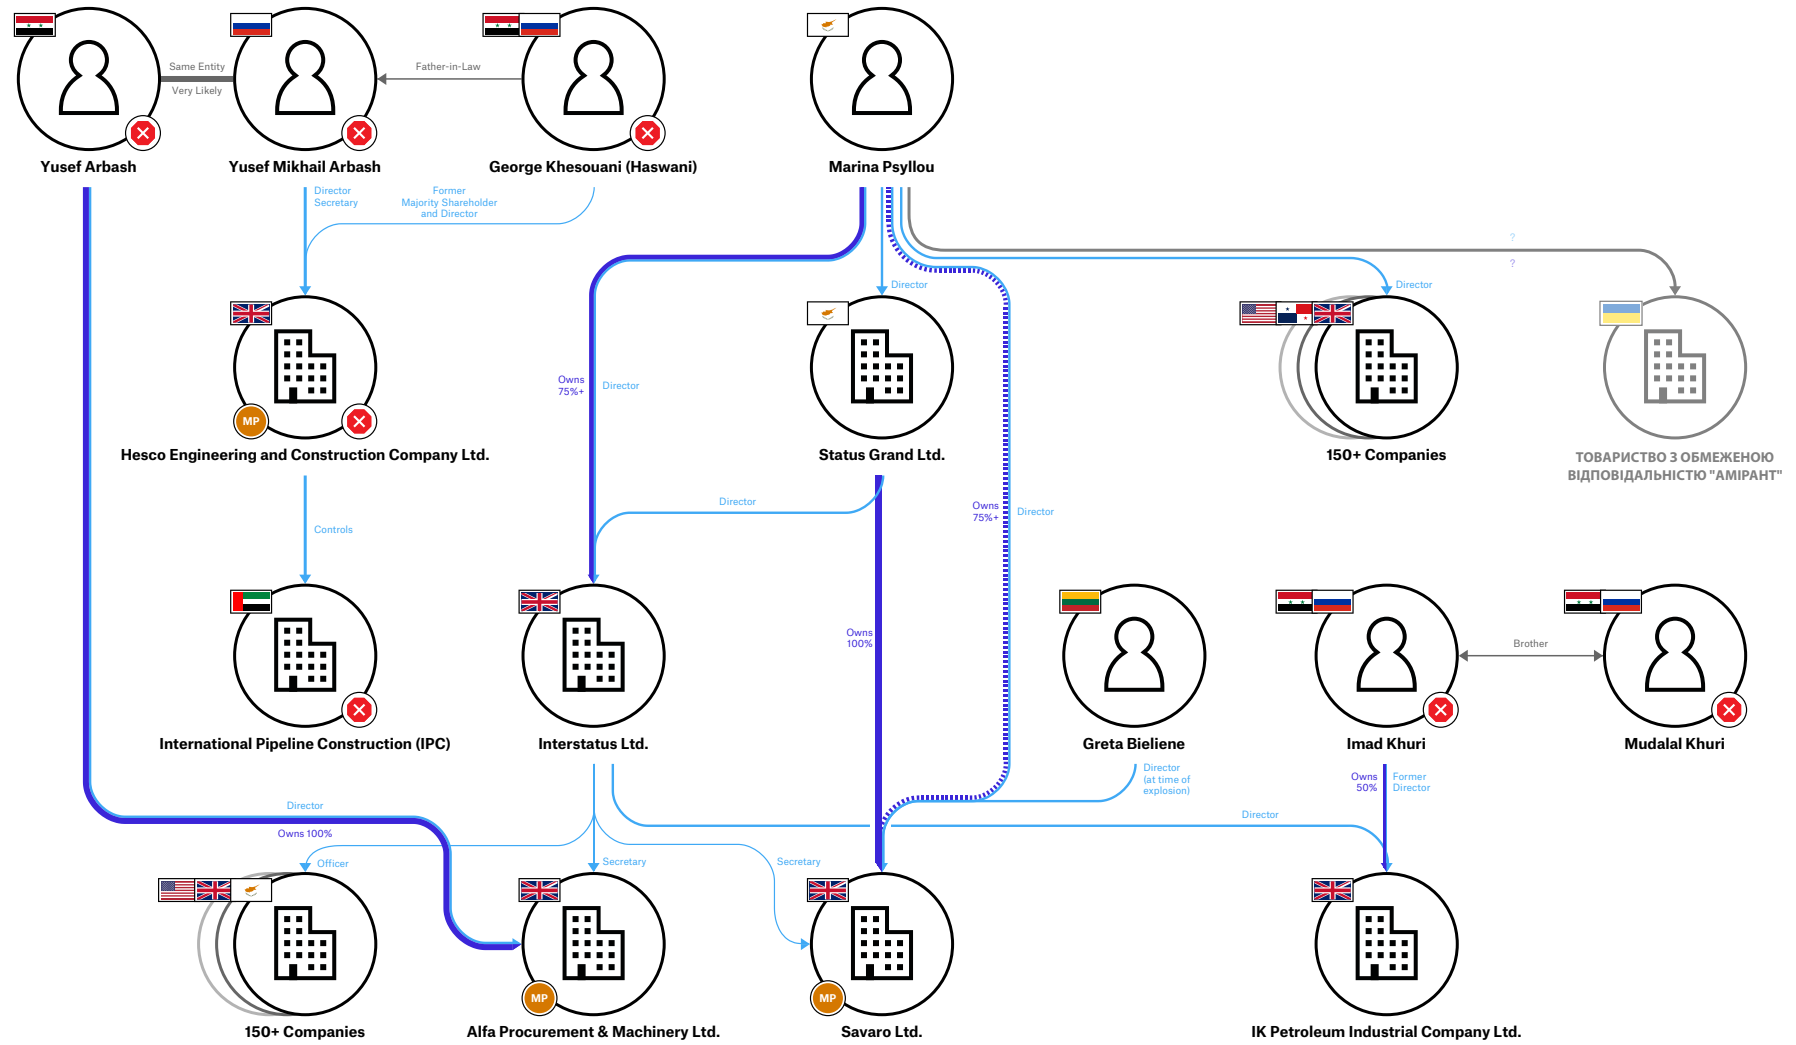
Yusef Arbash

Same Entity
Very Likely

Yusef Mikhail Arbash

Father-in-Law

George Khesouani (Haswani)

Marina Psyllou

Director
Secretary

Former
Majority Shareholder
and Director

Director

?
?

Director

Hesco Engineering and Construction Company Ltd.

MP

Owns
75%+

Director

Status Grand Ltd.

150+ Companies

ТОВАРИСТВО З ОБМЕЖЕНОЮ ВІДПОВІДАЛЬНІСТЮ "АМІРАНТ"

Controls

Director

Owns
75%+

Director

International Pipeline Construction (IPC)

Interstatus Ltd.

Owns
100%

Greta Bieliene

Brother

Imad Khuri

Mudalal Khuri

Director

Owns 100%

Director
(at time of
explosion)

Owns
50%

Former
Director

Director

Officer

Secretary

Secretary

150+ Companies

MP

Alfa Procurement & Machinery Ltd.

MP

Savaro Ltd.

IK Petroleum Industrial Company Ltd.